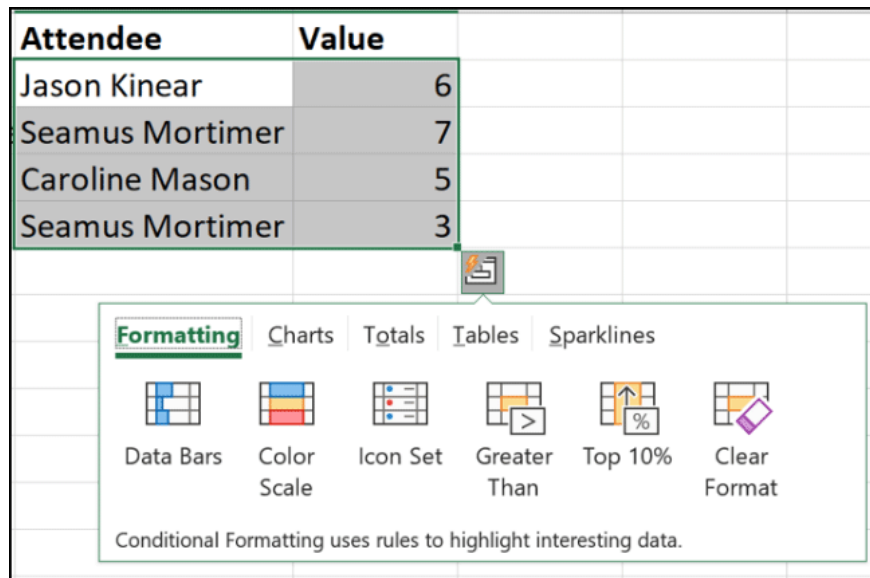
| Attendee | Value |
|---|---|
| Jason Kinear | 6 |
| Seamus Mortimer | 7 |
| Caroline Mason | 5 |
| Seamus Mortimer | 3 |

Formatting Charts Totals Tables Sparklines

Data Bars Color Scale Icon Set Greater Than Top 10% Clear Format

Conditional Formatting uses rules to highlight interesting data.